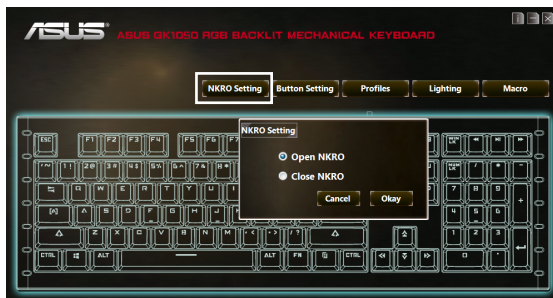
ASUS GK1050 RGB BACKLIT MECHANICAL KEYBOARD

NKRO Setting
Button Setting
Profiles
Lighting
Macro

NKRO Setting
Open NKRO
Close NKRO
Cancel
Okay

ESC F1 F2 F3 F4 F5 F6 F7
Q W E R T Y U I
A S D F G H J K
Z X C V B N M
CTRL ALT ALT FN CTRL
7 8 9
4 5 6
1 2 3
0